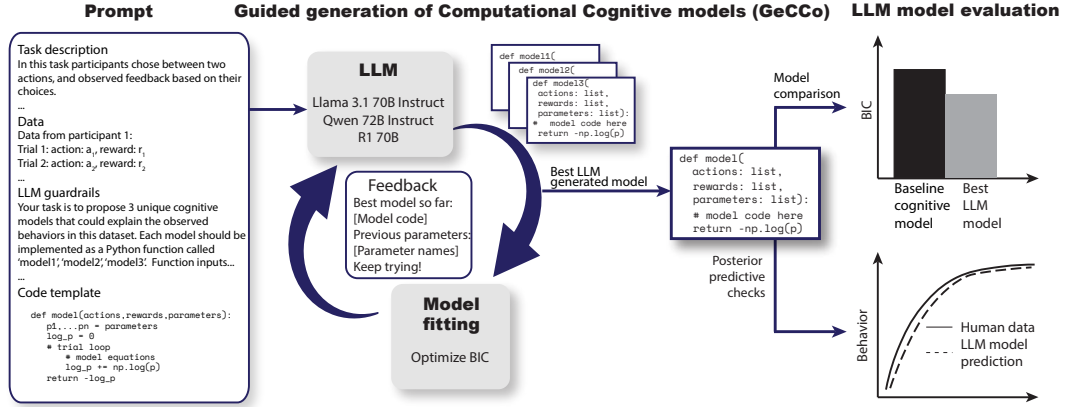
Prompt

Guided generation of Computational Cognitive models (GeCCo)

LLM model evaluation

Task description
In this task participants chose between two actions, and observed feedback based on their choices.
...

Data
Data from participant 1:
Trial 1: action: $a_1$, reward: $r_1$
Trial 2: action: $a_2$, reward: $r_2$
...

LLM guardrails
Your task is to propose 3 unique cognitive models that could explain the observed behaviors in this dataset. Each model should be implemented as a Python function called 'model1', 'model2', 'model3'. Function inputs...
...

Code template

def model(actions,rewards,parameters):
p1,...pn = parameters
log_p = 0
# trial loop
# model equations
log_p += np.log(p)
return -log_p

LLM
Llama 3.1 70B Instruct
Qwen 72B Instruct
R1 70B

def model1(
def model2(
def model3(
actions: list,
rewards: list,
parameters: list):
# model code here
return -np.log(p)

Feedback
Best model so far:
[Model code]
Previous parameters:
[Parameter names]
Keep trying!

Model fitting
Optimize BIC

Best LLM generated model

def model(
actions: list,
rewards: list,
parameters: list):
# model code here
return -np.log(p)

Model comparison

Posterior predictive checks

BIC

Baseline cognitive model

Best LLM model

Behavior

Human data
LLM model prediction